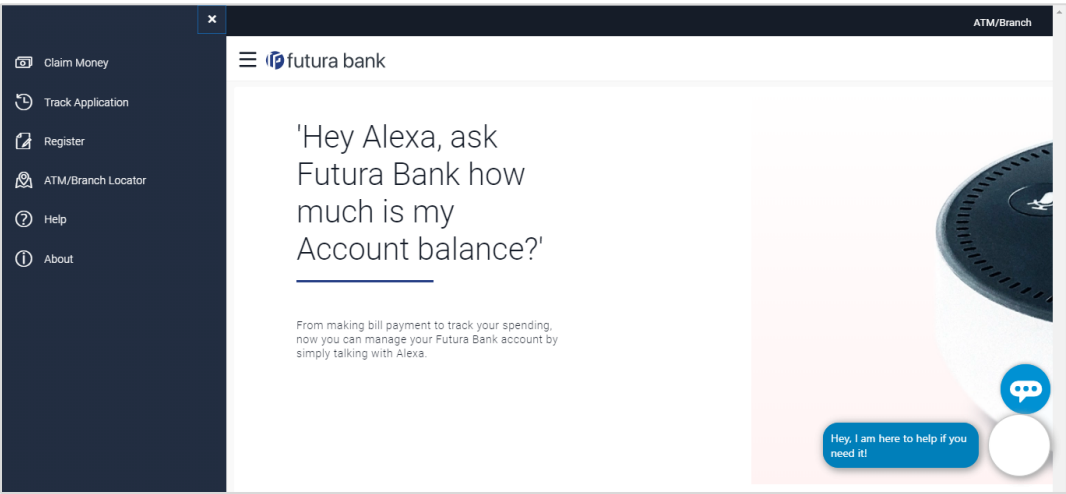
×

Claim Money

Track Application

Register

ATM/Branch Locator

Help

About

ATM/Branch

futura bank

'Hey Alexa, ask Futura Bank how much is my Account balance?'

From making bill payment to track your spending, now you can manage your Futura Bank account by simply talking with Alexa.

Hey, I am here to help if you need it!